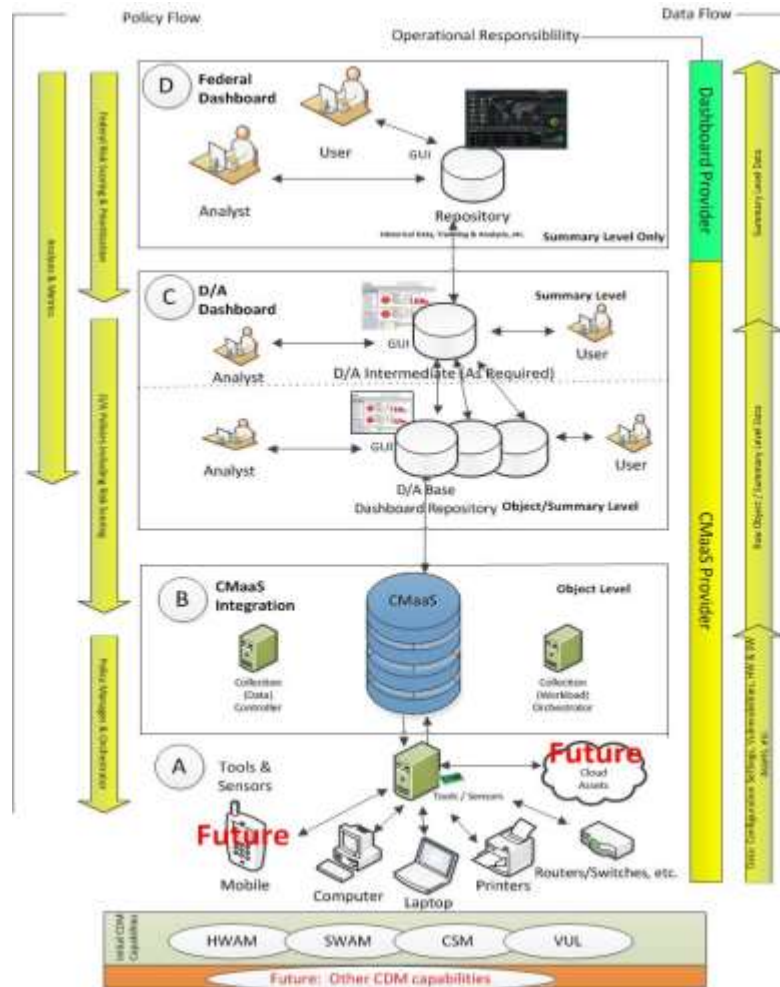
Policy Flow

Data Flow

Operational Responsibility

D Federal Dashboard

User

GUI

Analyst

Repository

Historical Data, Trending & Analysis, etc.

Summary Level Only

Dashboard Provider

Summary Level Data

Federal Risk Scoring & Prioritization

Analysis & Metrics

C D/A Dashboard

Summary Level

GUI

Analyst

User

D/A Intermediate (As Required)

GUI

Analyst

User

D/A Base Dashboard Repository

Object/Summary Level

D/A Policies including Risk Scoring

Raw Object / Summary Level Data

CMaaS Provider

B CMaaS Integration

CMaaS

Object Level

Collection (Data) Controller

Collection (Workload) Orchestrator

Policy Manager & Orchestration

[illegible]

A Tools & Sensors

Future

Cloud Assets

Tools / Sensors

Future

Mobile

Computer

Laptop

Printers

Routers/Switches, etc.

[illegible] Capabilities

HWAM

SWAM

CSM

VUL

Future: Other CDM capabilities